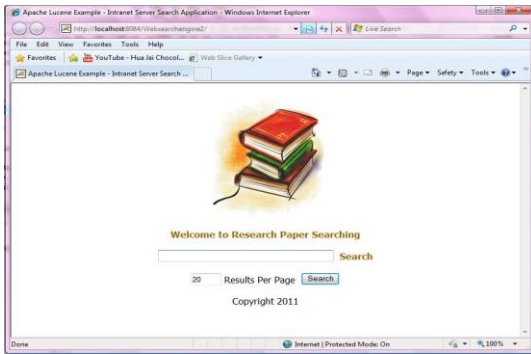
Apache Lucene Example - Intranet Server Search Application - Windows Internet Explorer

http://localhost:8084/Websearchengine2/

Live Search

File Edit View Favorites Tools Help

Favorites YouTube - Hua Jai Chocol... Web Slice Gallery

Apache Lucene Example - Intranet Server Search ...

Page Safety Tools

Welcome to Research Paper Searching

Search

20 Results Per Page Search

Copyright 2011

Done

Internet | Protected Mode: On

100%